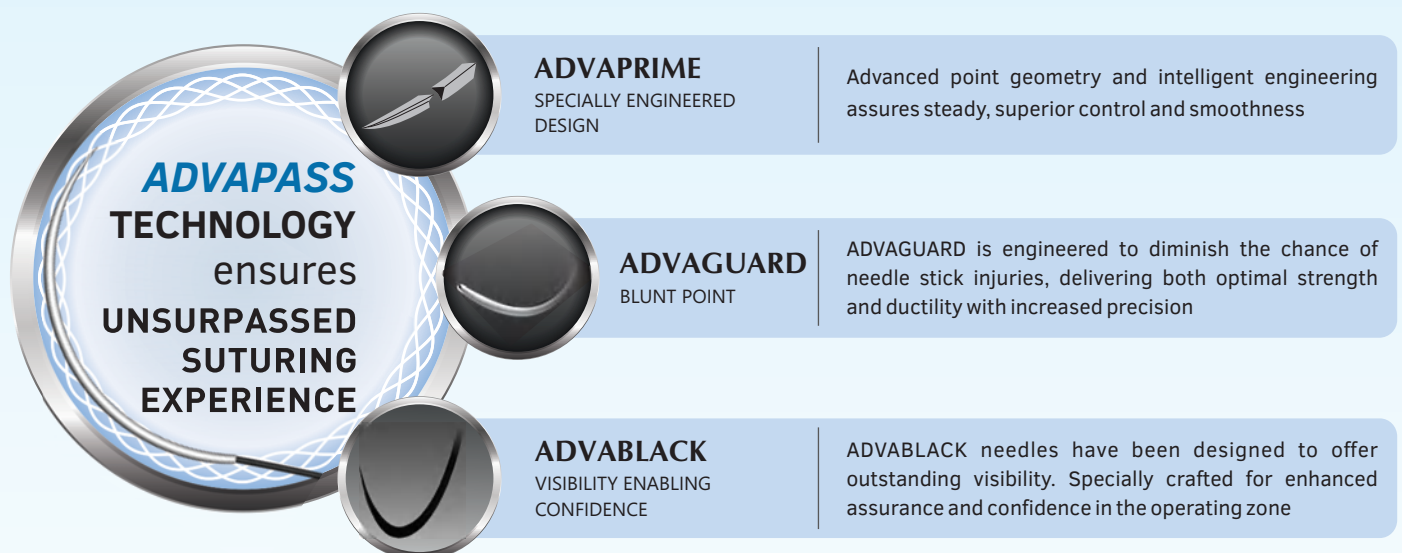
ADVAPASS TECHNOLOGY ensures UNSURPASSED SUTURING EXPERIENCE

ADVAPRIME
SPECIALLY ENGINEERED DESIGN

Advanced point geometry and intelligent engineering assures steady, superior control and smoothness

ADVAGUARD
BLUNT POINT

ADVAGUARD is engineered to diminish the chance of needle stick injuries, delivering both optimal strength and ductility with increased precision

ADVABLACK
VISIBILITY ENABLING CONFIDENCE

ADVABLACK needles have been designed to offer outstanding visibility. Specially crafted for enhanced assurance and confidence in the operating zone